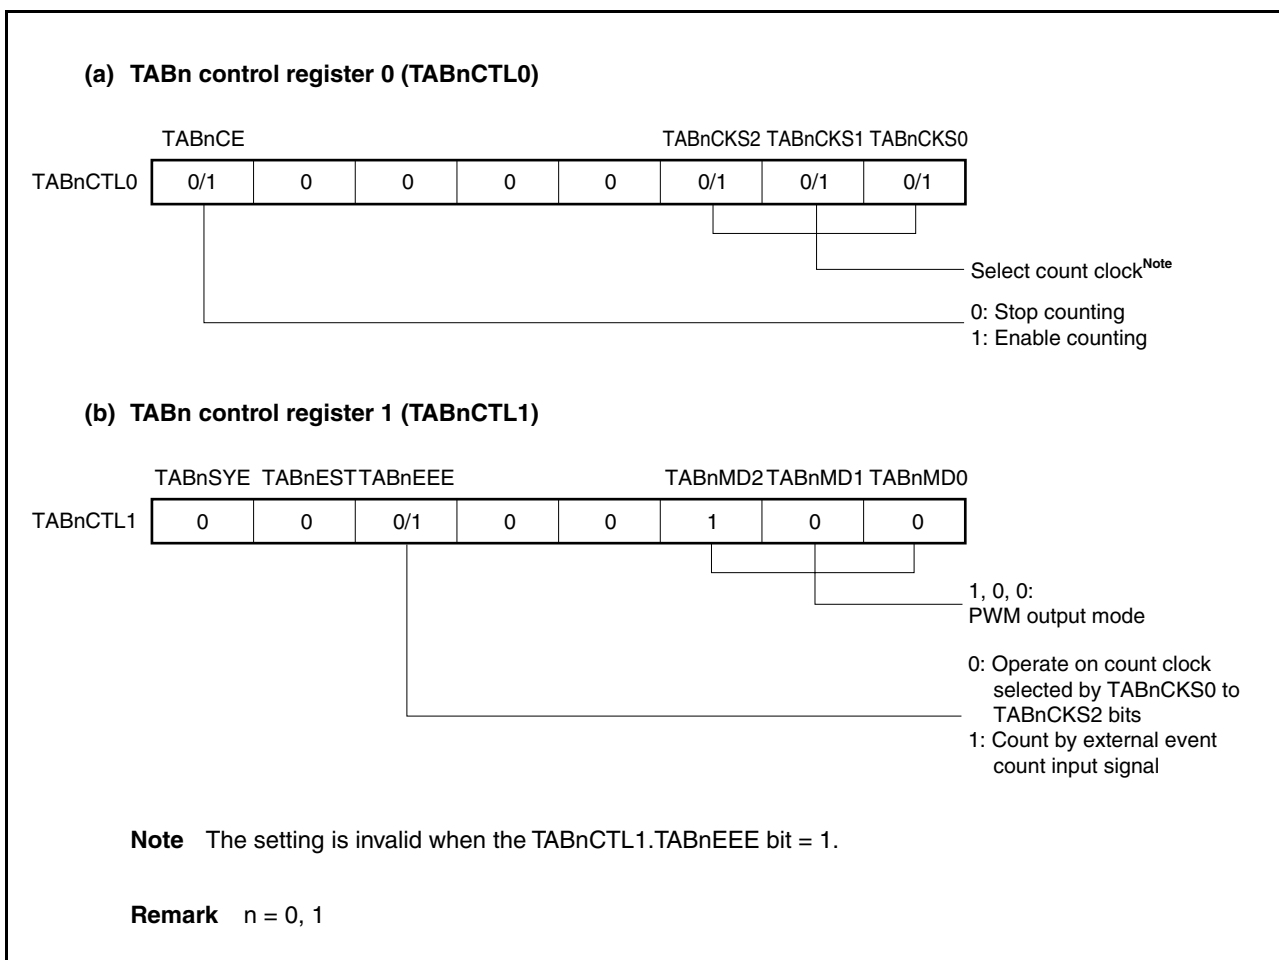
(a) TABn control register 0 (TABnCTL0)

| | TABnCE | | | | | TABnCKS2 | TABnCKS1 | TABnCKS0 |
|---|---|---|---|---|---|---|---|---|
| TABnCTL0 | 0/1 | 0 | 0 | 0 | 0 | 0/1 | 0/1 | 0/1 |

Select count clock$^{Note}$

0: Stop counting
1: Enable counting

(b) TABn control register 1 (TABnCTL1)

| | TABnSYE | TABnEST | TABnEEE | | | TABnMD2 | TABnMD1 | TABnMD0 |
|---|---|---|---|---|---|---|---|---|
| TABnCTL1 | 0 | 0 | 0/1 | 0 | 0 | 1 | 0 | 0 |

1, 0, 0:
PWM output mode

0: Operate on count clock selected by TABnCKS0 to TABnCKS2 bits
1: Count by external event count input signal

Note The setting is invalid when the TABnCTL1.TABnEEE bit = 1.

Remark n = 0, 1